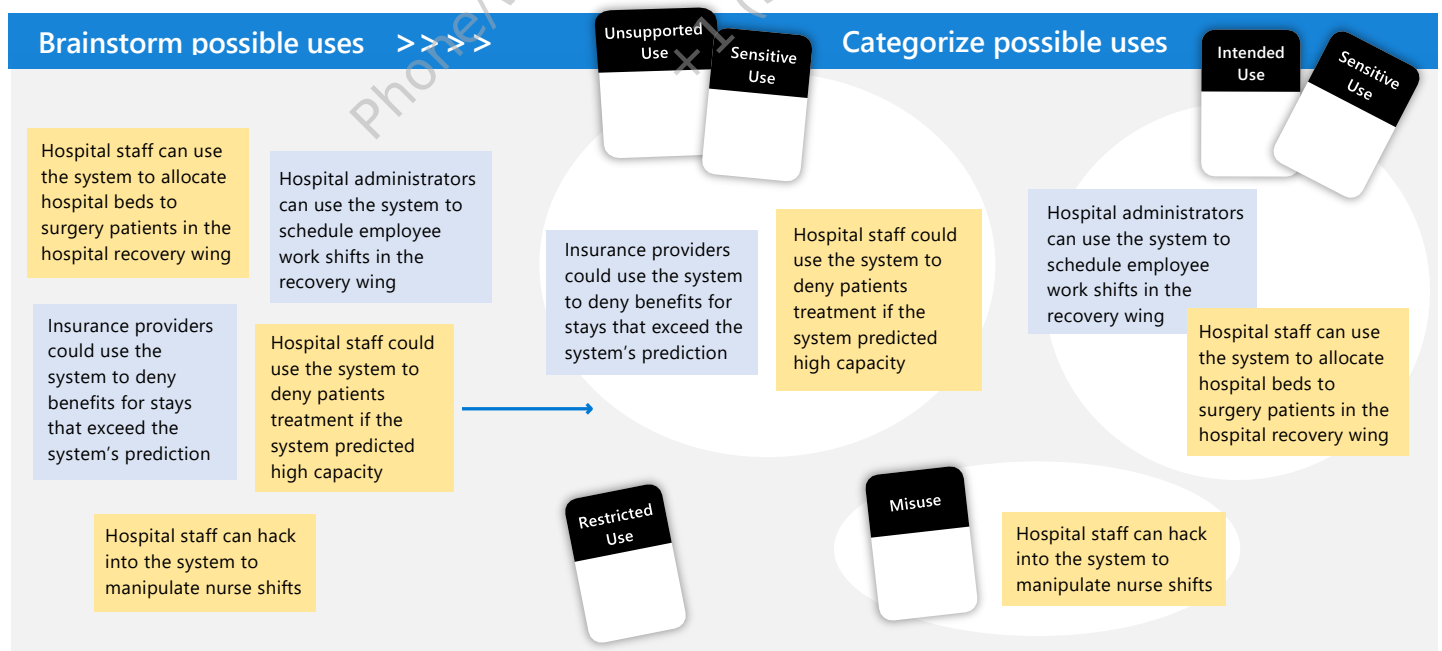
Brainstorm possible uses >>>>

Unsupported Use

Sensitive Use

Categorize possible uses

Intended Use

Sensitive Use

Hospital staff can use the system to allocate hospital beds to surgery patients in the hospital recovery wing

Hospital administrators can use the system to schedule employee work shifts in the recovery wing

Insurance providers could use the system to deny benefits for stays that exceed the system's prediction

Hospital staff could use the system to deny patients treatment if the system predicted high capacity

Hospital staff can hack into the system to manipulate nurse shifts

Insurance providers could use the system to deny benefits for stays that exceed the system's prediction

Hospital staff could use the system to deny patients treatment if the system predicted high capacity

Hospital administrators can use the system to schedule employee work shifts in the recovery wing

Hospital staff can use the system to allocate hospital beds to surgery patients in the hospital recovery wing

Restricted Use

Misuse

Hospital staff can hack into the system to manipulate nurse shifts

Phone/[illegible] +1 ([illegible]